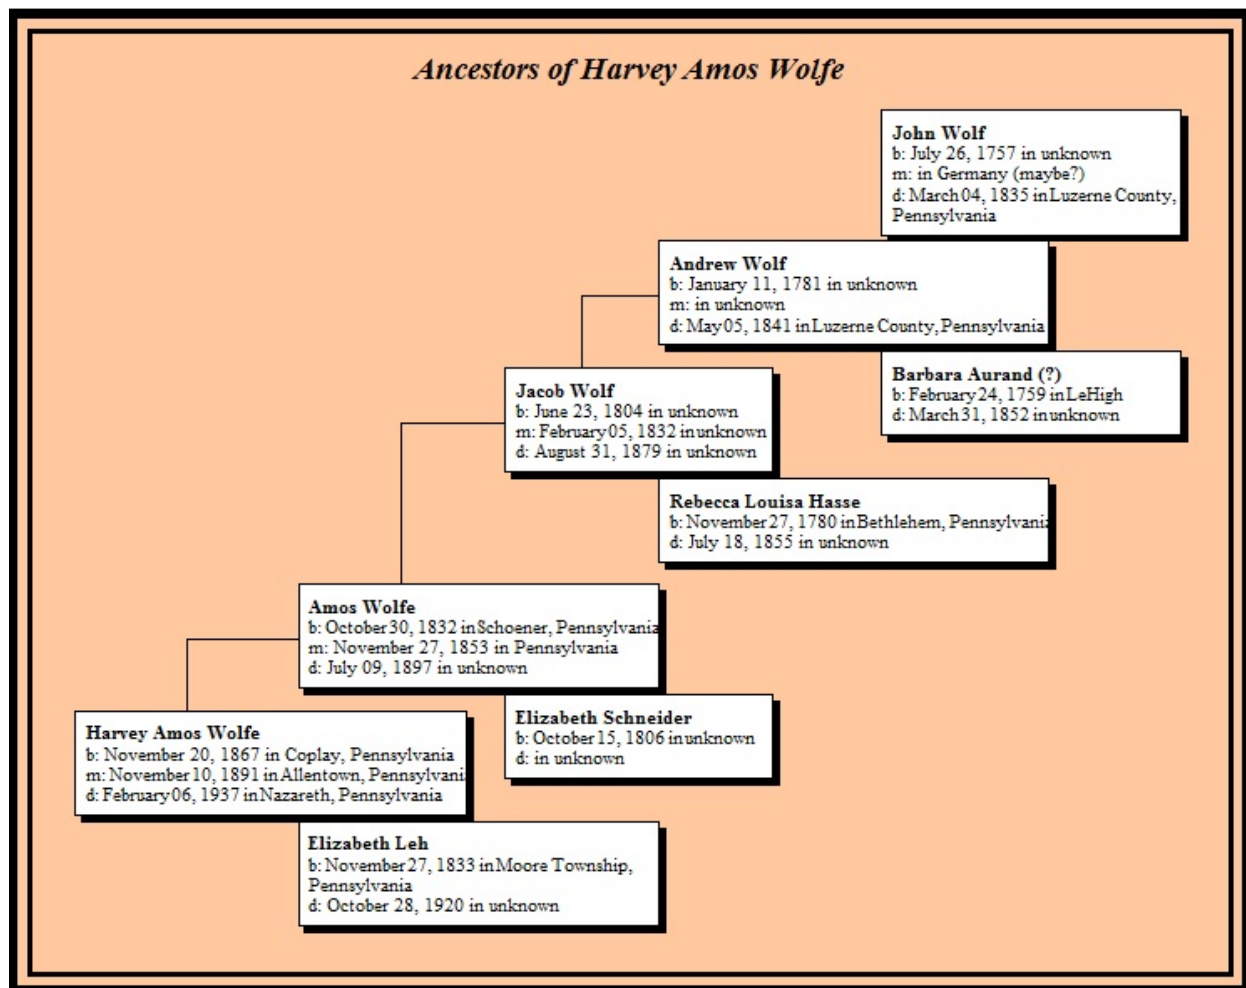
Ancestors of Harvey Amos Wolfe

John Wolf
b: July 26, 1757 in unknown
m: in Germany (maybe?)
d: March 04, 1835 in Luzerne County, Pennsylvania

Andrew Wolf
b: January 11, 1781 in unknown
m: in unknown
d: May 05, 1841 in Luzerne County, Pennsylvania

Barbara Aurand (?)
b: February 24, 1759 in LeHigh
d: March 31, 1852 in unknown

Jacob Wolf
b: June 23, 1804 in unknown
m: February 05, 1832 in unknown
d: August 31, 1879 in unknown

Rebecca Louisa Hasse
b: November 27, 1780 in Bethlehem, Pennsylvani
d: July 18, 1855 in unknown

Amos Wolfe
b: October 30, 1832 in Schoener, Pennsylvania
m: November 27, 1853 in Pennsylvania
d: July 09, 1897 in unknown

Elizabeth Schneider
b: October 15, 1806 in unknown
d: in unknown

Harvey Amos Wolfe
b: November 20, 1867 in Coplay, Pennsylvania
m: November 10, 1891 in Allentown, Pennsylvani
d: February 06, 1937 in Nazareth, Pennsylvania

Elizabeth Leh
b: November 27, 1833 in Moore Township, Pennsylvania
d: October 28, 1920 in unknown